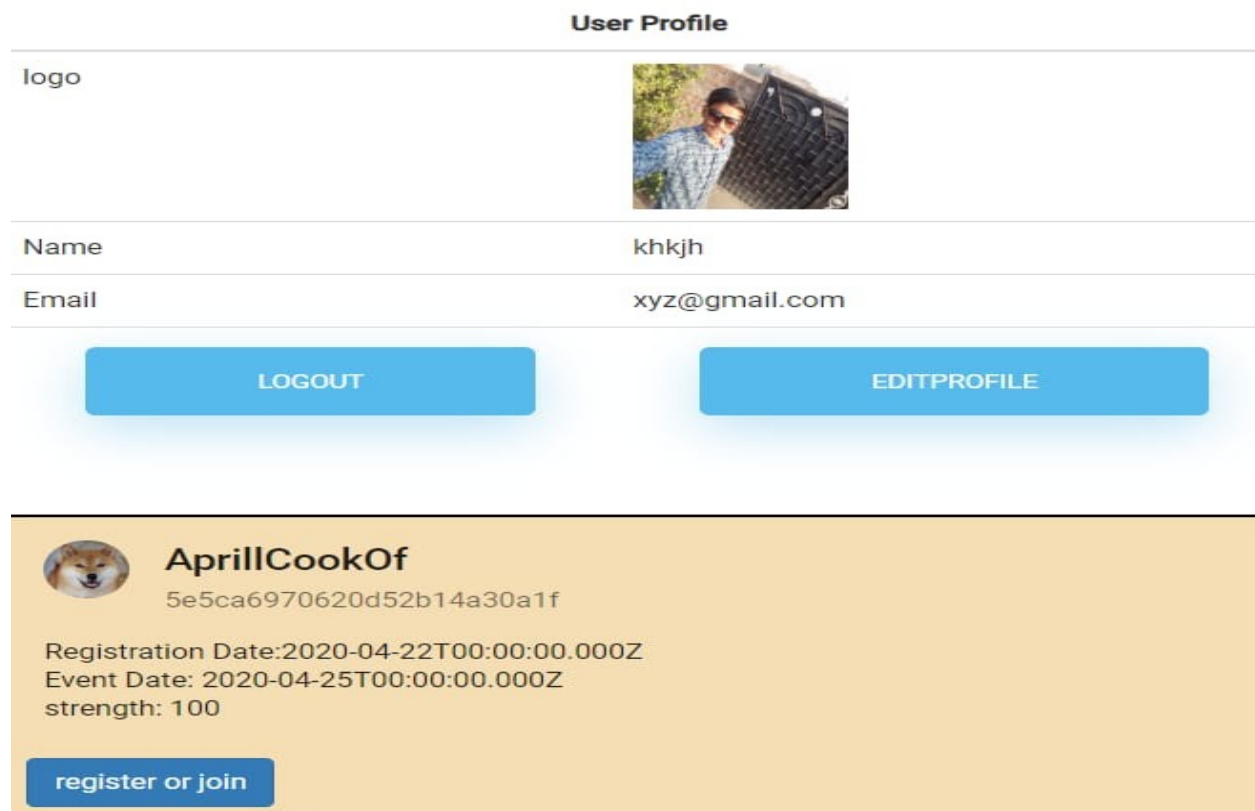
User Profile

| logo | |
|---|---|
| Name | khkjh |
| Email | xyz@gmail.com |

LOGOUT

EDITPROFILE

AprillCookOf
5e5ca6970620d52b14a30a1f

Registration Date:2020-04-22T00:00:00.000Z
Event Date: 2020-04-25T00:00:00.000Z
strength: 100

register or join